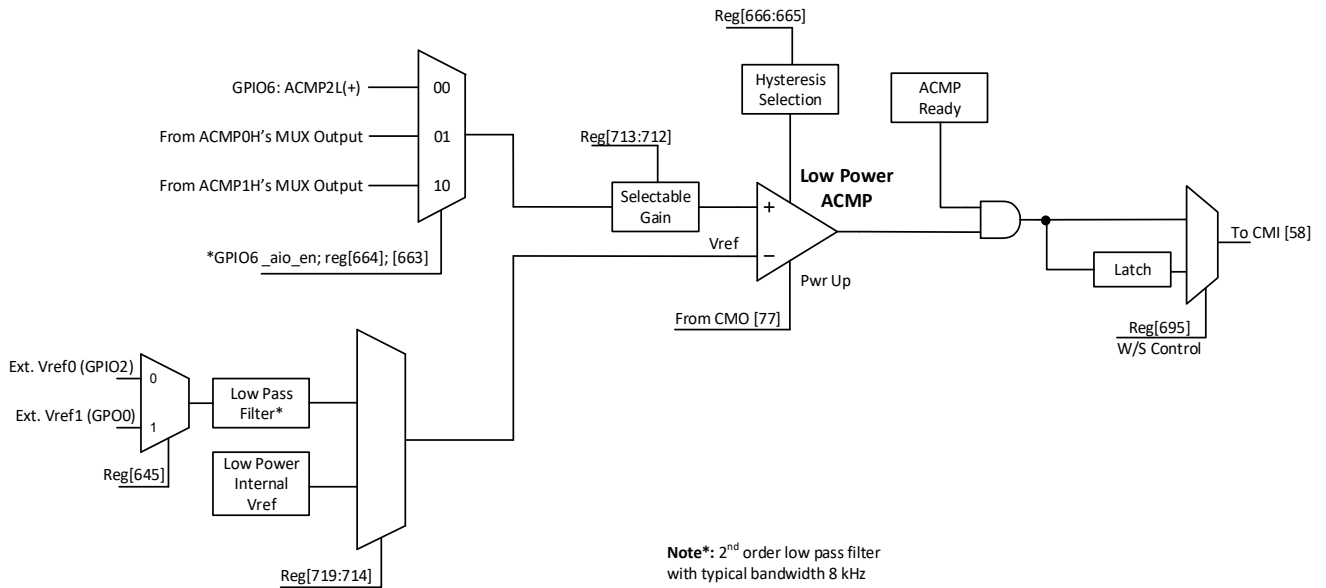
Reg[666:665]

Hysteresis Selection

ACMP Ready

GPIO6: ACMP2L(+)

00

From ACMP0H's MUX Output

01

From ACMP1H's MUX Output

10

Reg[713:712]

Low Power ACMP

Selectable Gain

+

To CMI [58]

*GPIO6 _aio_en; reg[664]; [663]

Vref

−

Latch

Pwr Up

From CMO [77]

Reg[695]
W/S Control

Ext. Vref0 (GPIO2)

0

Ext. Vref1 (GPO0)

1

Low Pass Filter*

Reg[645]

Low Power Internal Vref

Reg[719:714]

**Note*:** 2$^{nd}$ order low pass filter with typical bandwidth 8 kHz